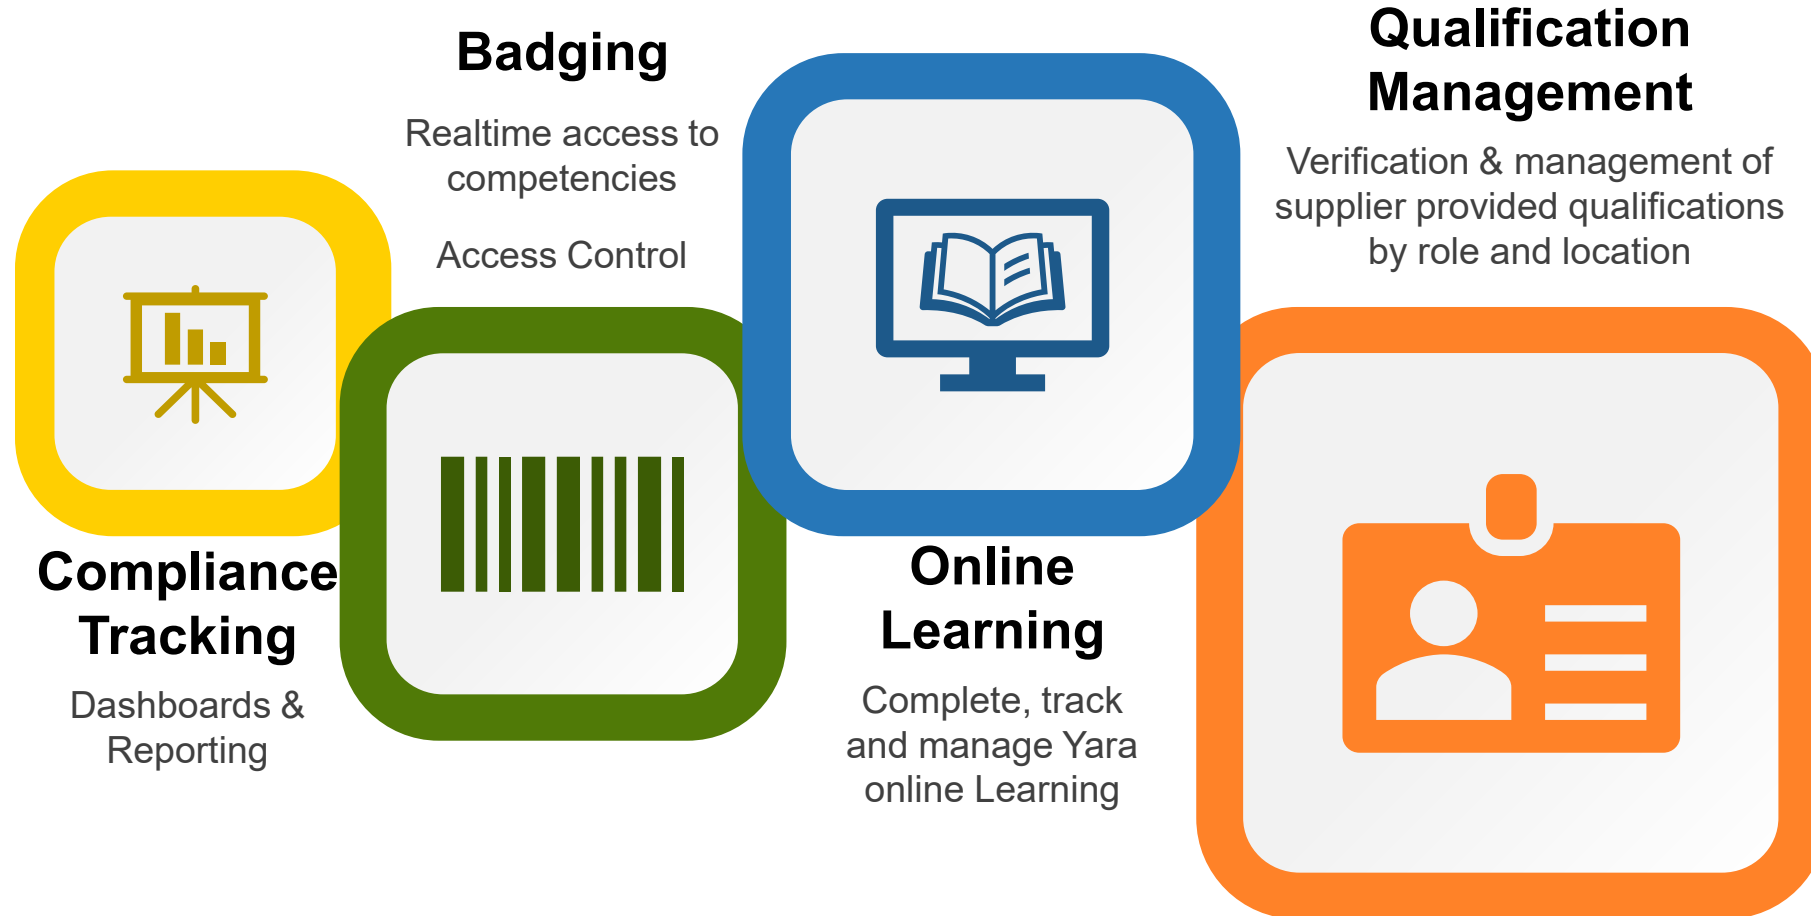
Compliance Tracking

Dashboards & Reporting

Badging

Realtime access to competencies

Access Control

Online Learning

Complete, track and manage Yara online Learning

Qualification Management

Verification & management of supplier provided qualifications by role and location